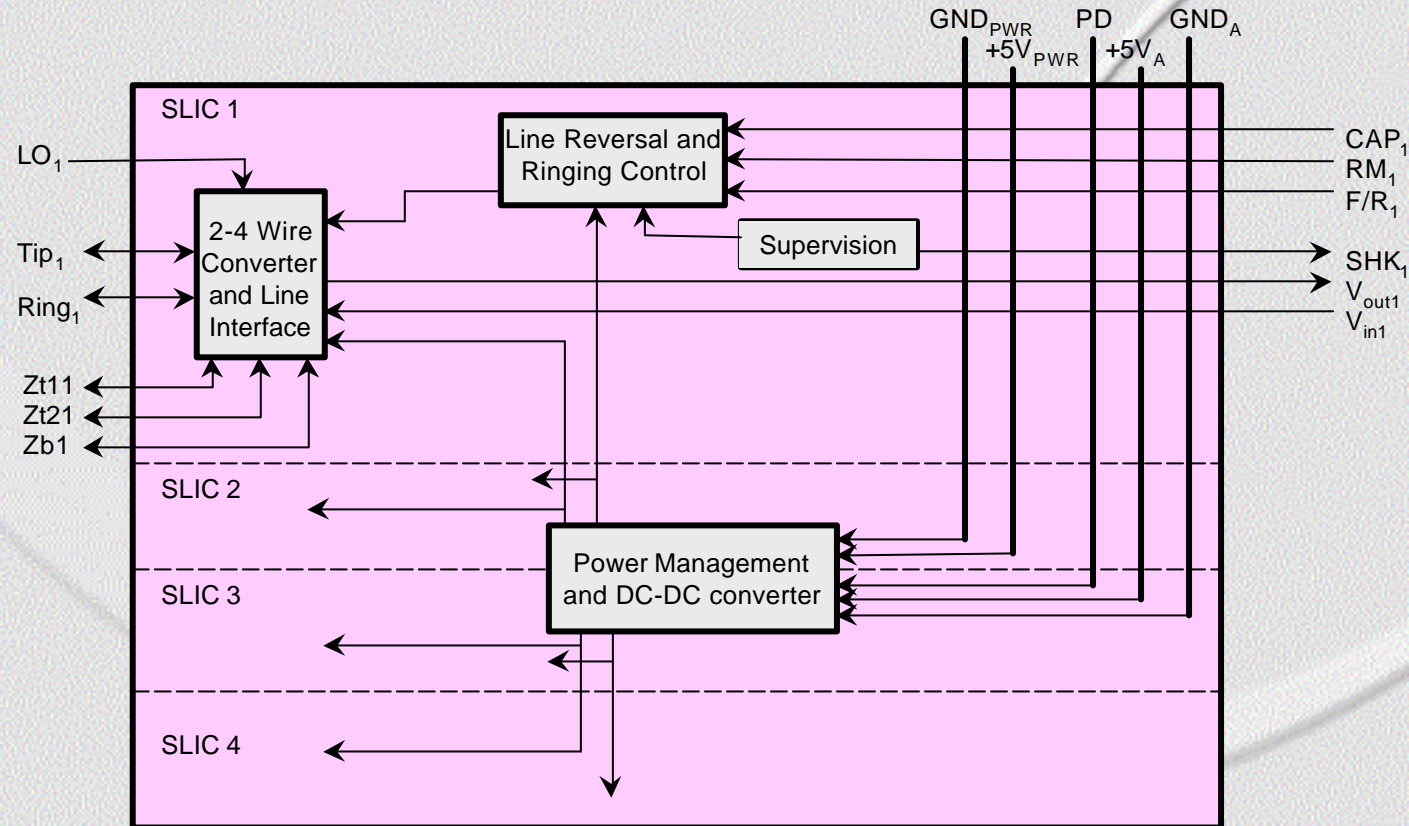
$GND_{PWR}$ PD $GND_A$
$+5V_{PWR}$ $+5V_A$

SLIC 1

Line Reversal and Ringing Control

$CAP_1$
$RM_1$
$F/R_1$

$LO_1$

2-4 Wire Converter and Line Interface

Supervision

$Tip_1$
$Ring_1$

$SHK_1$
$V_{out1}$
$V_{in1}$

Zt11
Zt21
Zb1

SLIC 2

Power Management and DC-DC converter

SLIC 3

SLIC 4